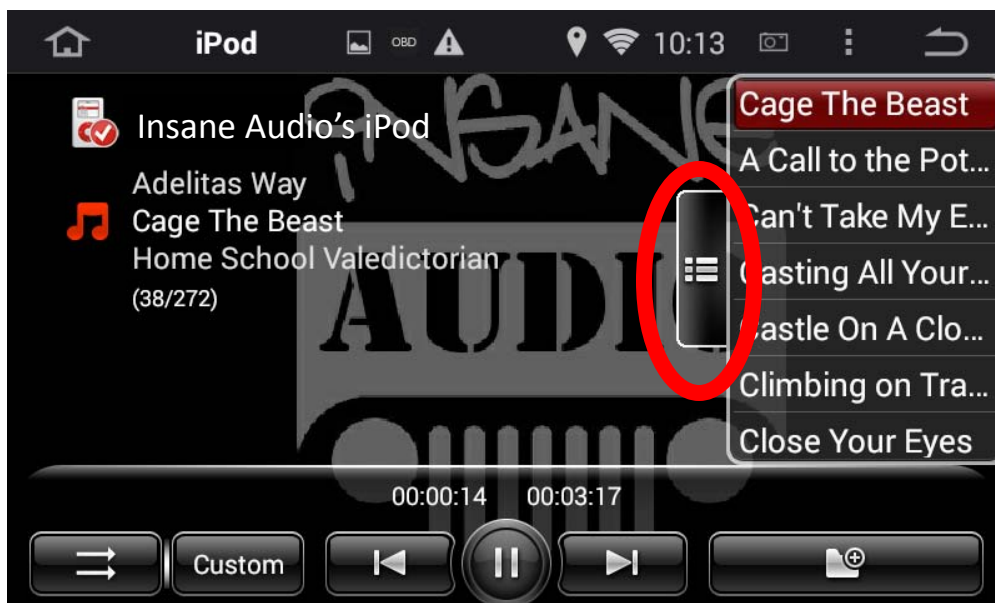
iPod OBD 10:13

Insane Audio’s iPod

Adelitas Way
Cage The Beast
Home School Valedictorian
(38/272)

INSANE
AUDIO

Cage The Beast
A Call to the Pot...
Can't Take My E...
Casting All Your...
Castle On A Clo...
Climbing on Tra...
Close Your Eyes

00:00:14 00:03:17

Custom